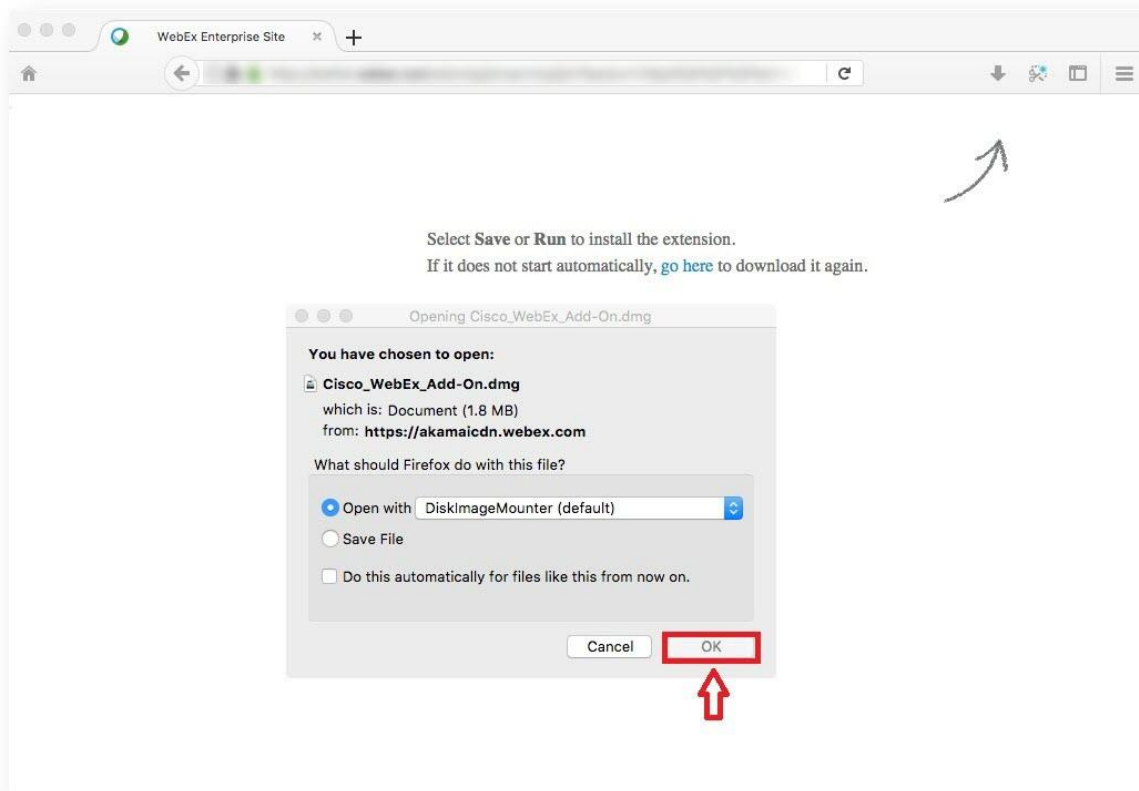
WebEx Enterprise Site

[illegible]

Select **Save** or **Run** to install the extension.
If it does not start automatically, go here to download it again.

Opening Cisco_WebEx_Add-On.dmg

You have chosen to open:

Cisco_WebEx_Add-On.dmg
which is: Document (1.8 MB)
from: https://akamaicdn.webex.com

What should Firefox do with this file?

Open with DiskImageMounter (default)

Save File

Do this automatically for files like this from now on.

Cancel

OK